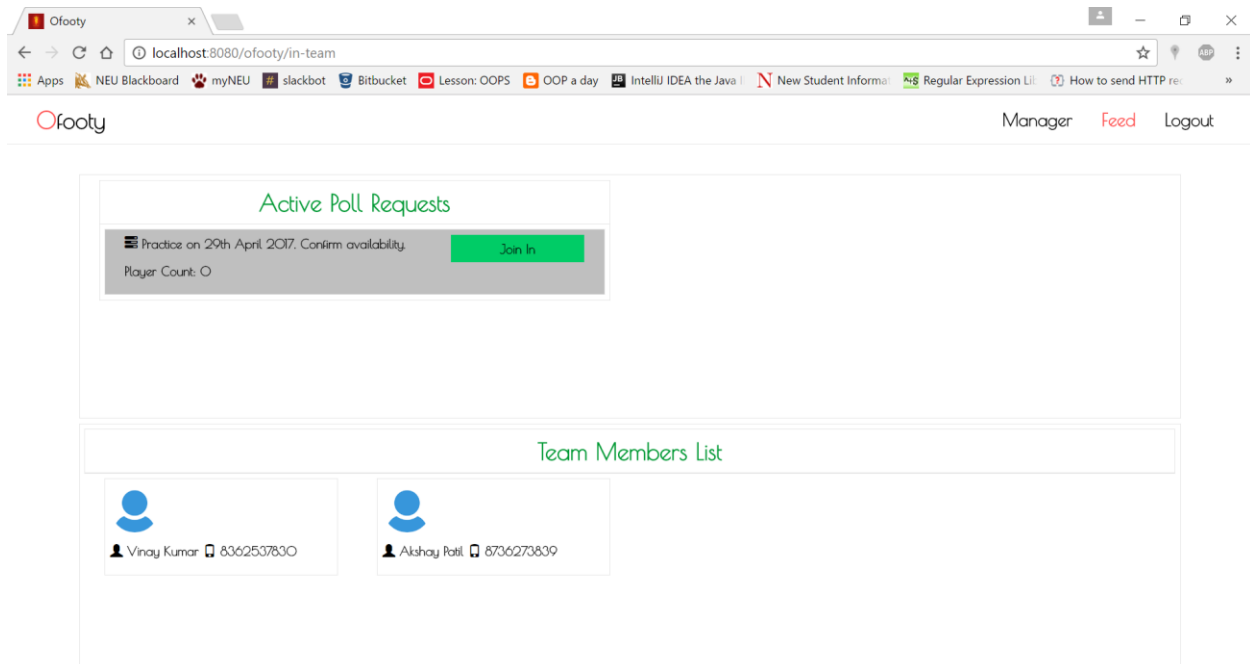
Ofooty ×

localhost:8080/ofooty/in-team

Apps NEU Blackboard myNEU slackbot Bitbucket Lesson: OOPS OOP a day IntelliJ IDEA the Java New Student Informat Regular Expression Lil How to send HTTP re »

Ofooty

Manager Feed Logout

Active Poll Requests

Practice on 29th April 2017. Confirm availability.

Join In

Player Count: 0

Team Members List

Vinay Kumar 8362537830

Akshay Patil 8736273839